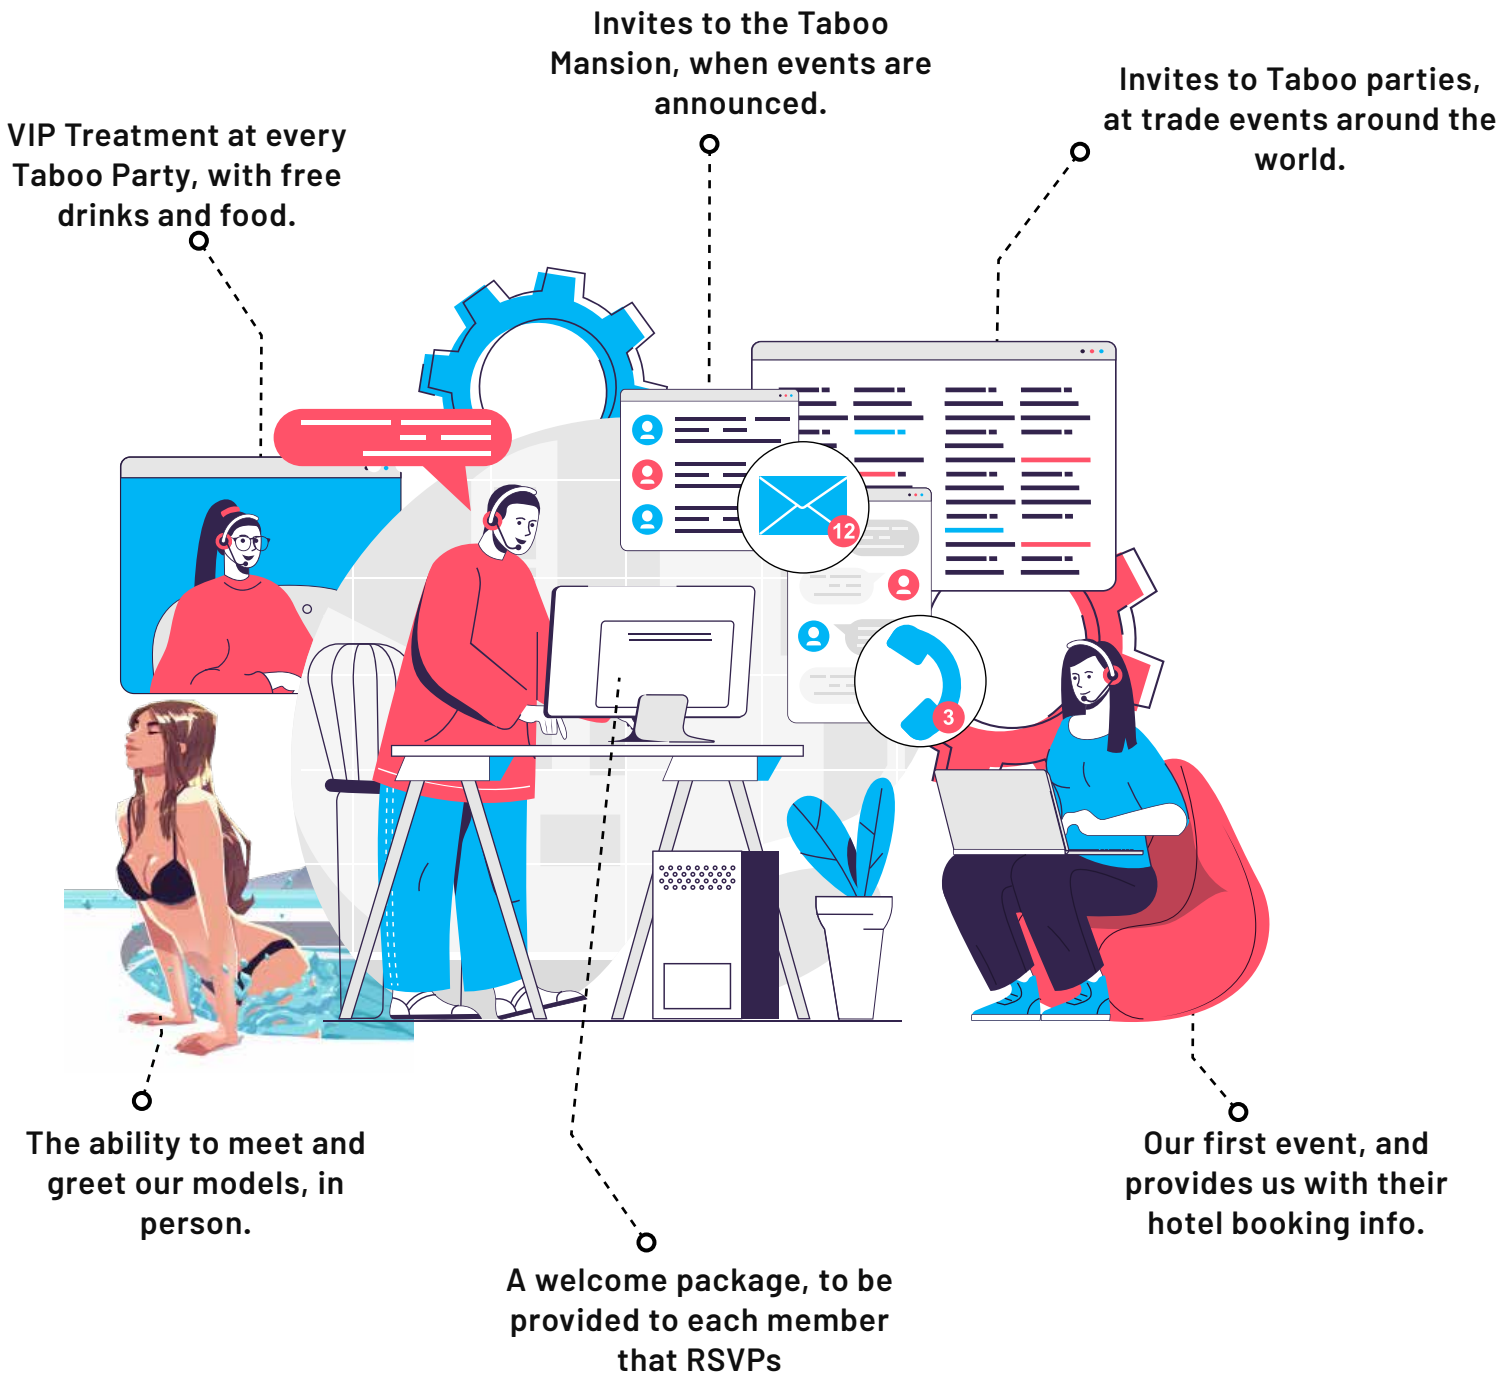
Invites to the Taboo Mansion, when events are announced.

VIP Treatment at every Taboo Party, with free drinks and food.

Invites to Taboo parties, at trade events around the world.

12

3

The ability to meet and greet our models, in person.

A welcome package, to be provided to each member that RSVPs

Our first event, and provides us with their hotel booking info.